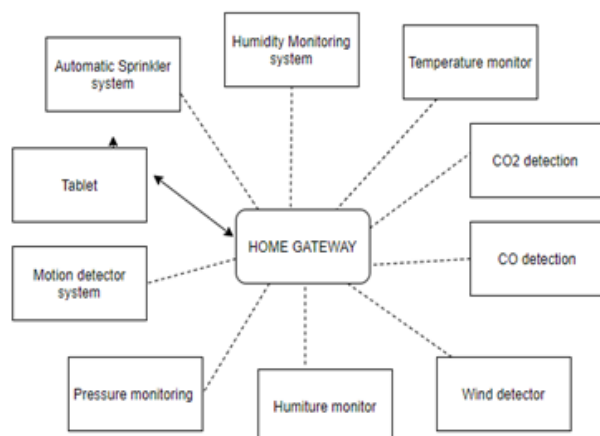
Automatic Sprinkler system

Humidity Monitoring system

Temperature monitor

Tablet

CO2 detection

HOME GATEWAY

CO detection

Motion detector system

Pressure monitoring

Humiture monitor

Wind detector